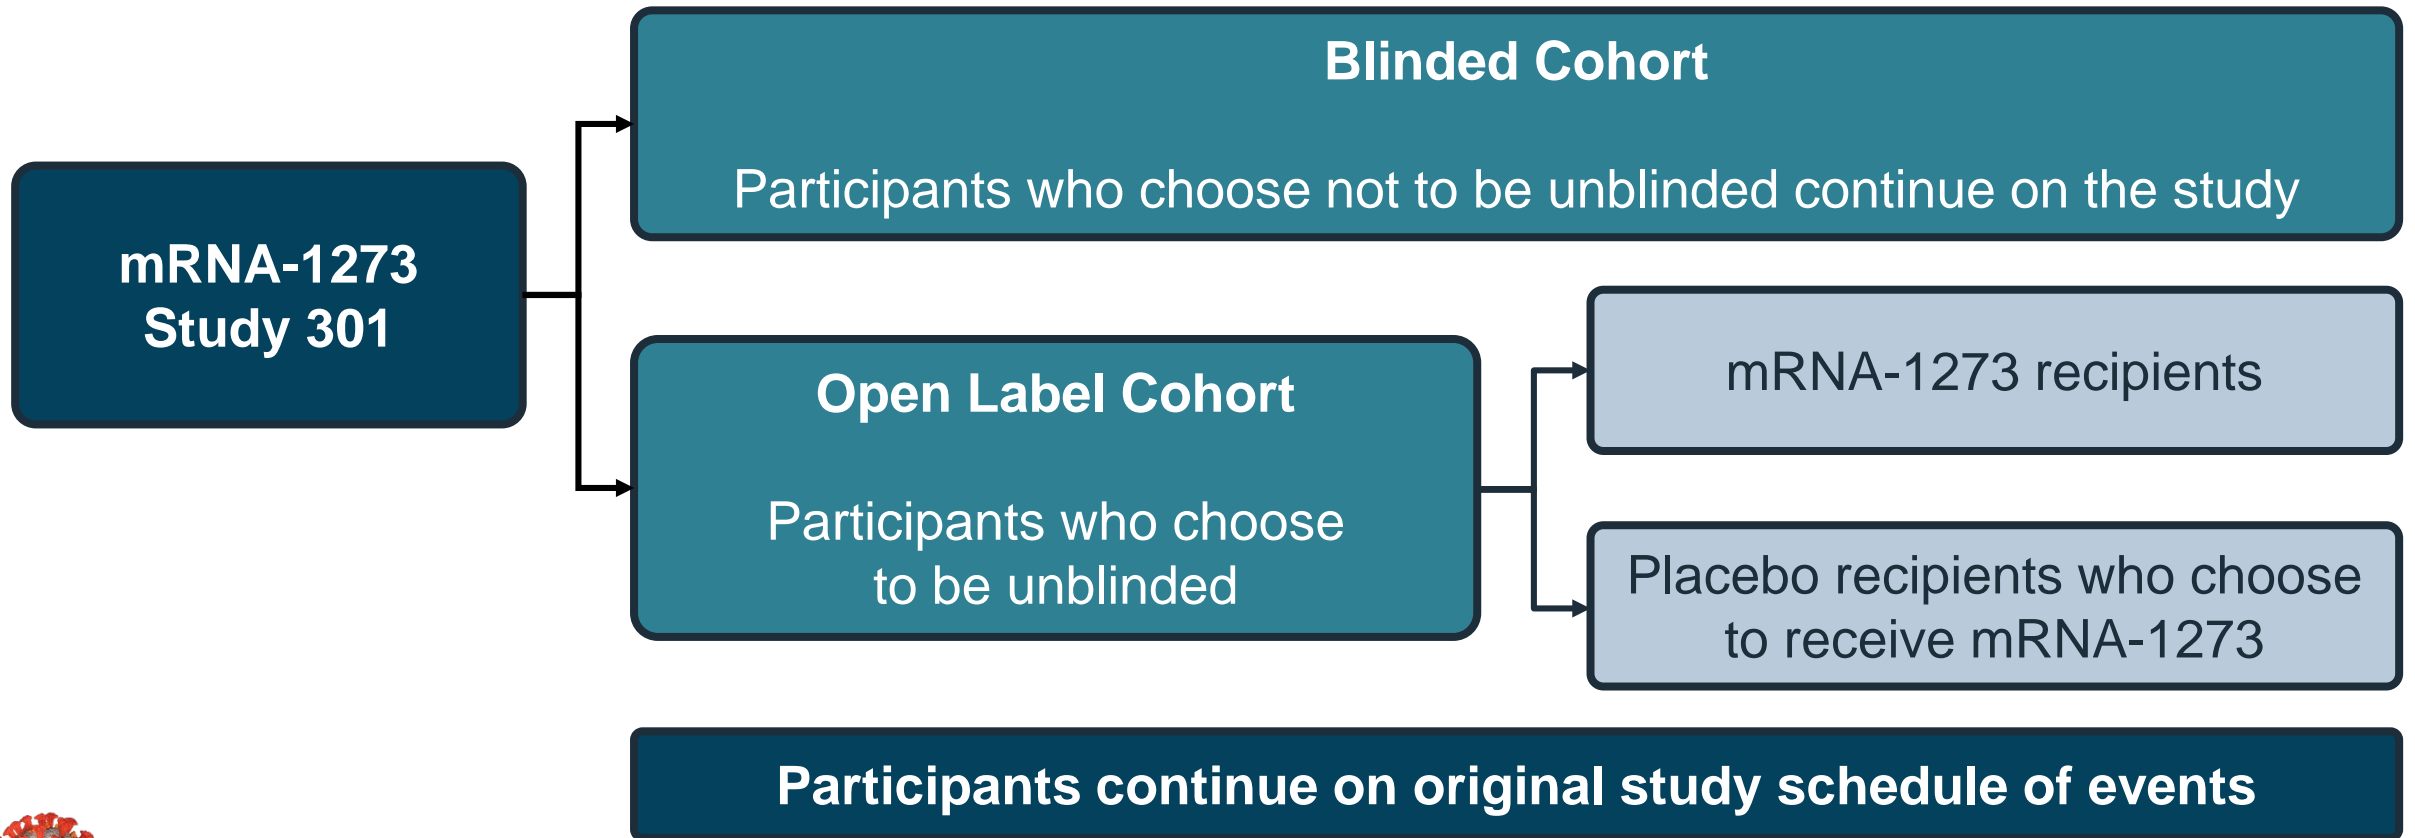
mRNA-1273
Study 301

Blinded Cohort

Participants who choose not to be unblinded continue on the study

Open Label Cohort

Participants who choose to be unblinded

mRNA-1273 recipients

Placebo recipients who choose to receive mRNA-1273

Participants continue on original study schedule of events